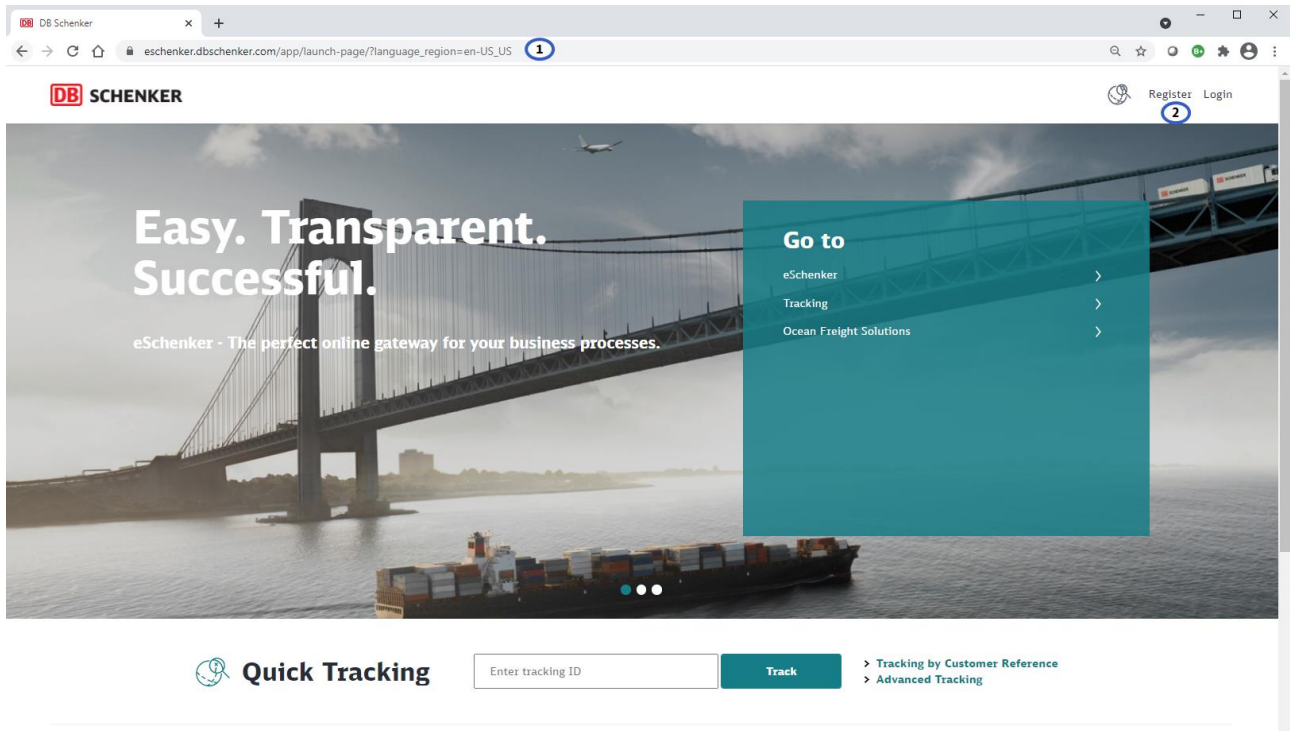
DB Schenker

eschenker.dbschenker.com/app/launch-page/?language_region=en-US_US

1

DB SCHENKER

Register Login

2

Easy. Transparent. Successful.

eSchenker - The perfect online gateway for your business processes.

Go to

eSchenker

Tracking

Ocean Freight Solutions

Quick Tracking

Enter tracking ID

Track

> Tracking by Customer Reference

> Advanced Tracking